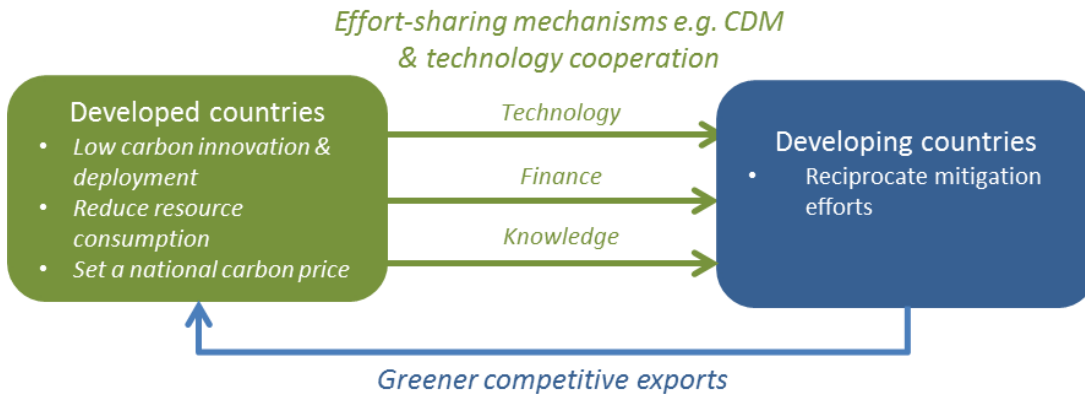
Effort-sharing mechanisms e.g. CDM & technology cooperation

Developed countries
- Low carbon innovation & deployment
- Reduce resource consumption
- Set a national carbon price

Technology

Finance

Knowledge

Developing countries
- Reciprocate mitigation efforts

Greener competitive exports